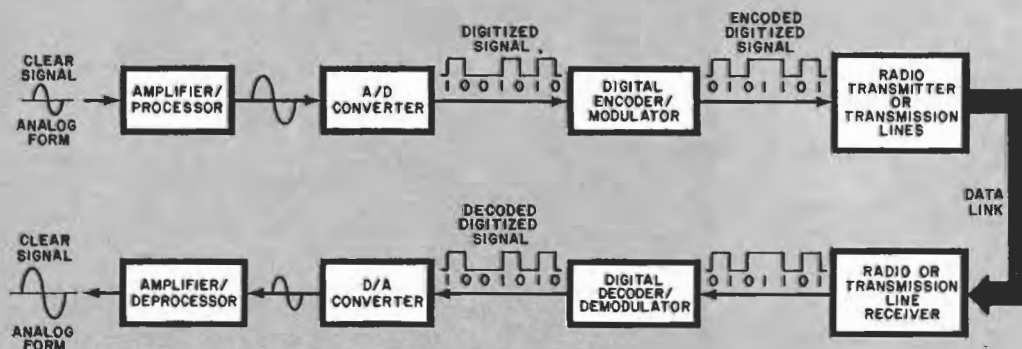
CLEAR SIGNAL
ANALOG FORM
AMPLIFIER/ PROCESSOR
A/D CONVERTER
DIGITIZED SIGNAL
1 0 0 1 0 1 0
DIGITAL ENCODER/ MODULATOR
ENCODED DIGITIZED SIGNAL
0 1 0 1 1 0 1
RADIO TRANSMITTER OR TRANSMISSION LINES
DATA LINK
CLEAR SIGNAL
ANALOG FORM
AMPLIFIER/ DEPROCESSOR
D/A CONVERTER
DECODED DIGITIZED SIGNAL
1 0 0 1 0 1 0
DIGITAL DECODER/ DEMODULATOR
0 1 0 1 1 0 1
RADIO OR TRANSMISSION LINE RECEIVER